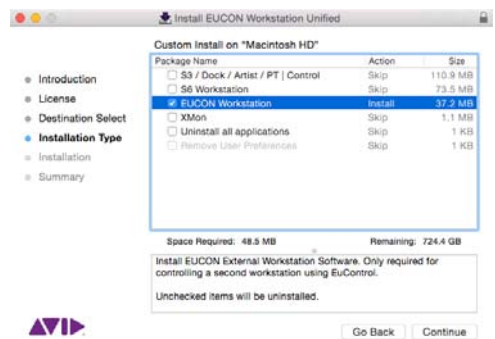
Install EUCON Workstation Unified

Custom Install on "Macintosh HD"

Introduction
License
Destination Select
Installation Type
Installation
Summary

| Package Name | Action | Size |
|---|---|---|
| S3 / Dock / Artist / PT \| Control | Skip | 110.9 MB |
| S6 Workstation | Skip | 73.5 MB |
| EUCON Workstation | Install | 37.2 MB |
| XMon | Skip | 1.1 MB |
| Uninstall all applications | Skip | 1 KB |
| Remove User Preferences | Skip | 1 KB |

Space Required: 48.5 MB
Remaining: 724.4 GB

Install EUCON External Workstation Software. Only required for controlling a second workstation using EuControl.

Unchecked items will be uninstalled.

AVID

Go Back
Continue